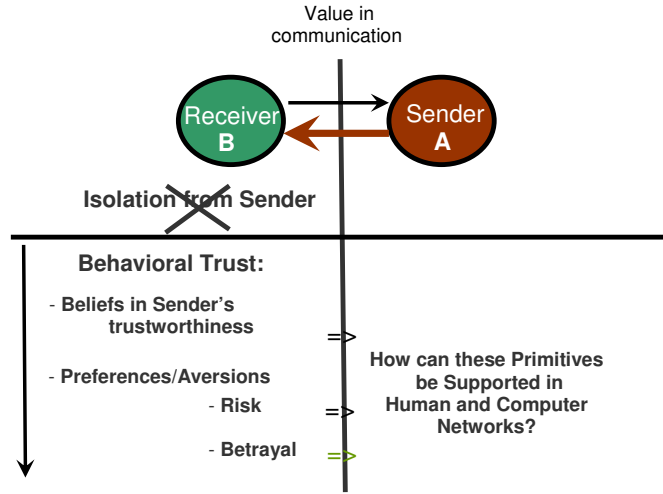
Value in communication

Receiver
B

Sender
A

Isolation from Sender

Behavioral Trust:

- Beliefs in Sender's trustworthiness

- Preferences/Aversions

- Risk

- Betrayal

=>

=>

=>

How can these Primitives be Supported in Human and Computer Networks?